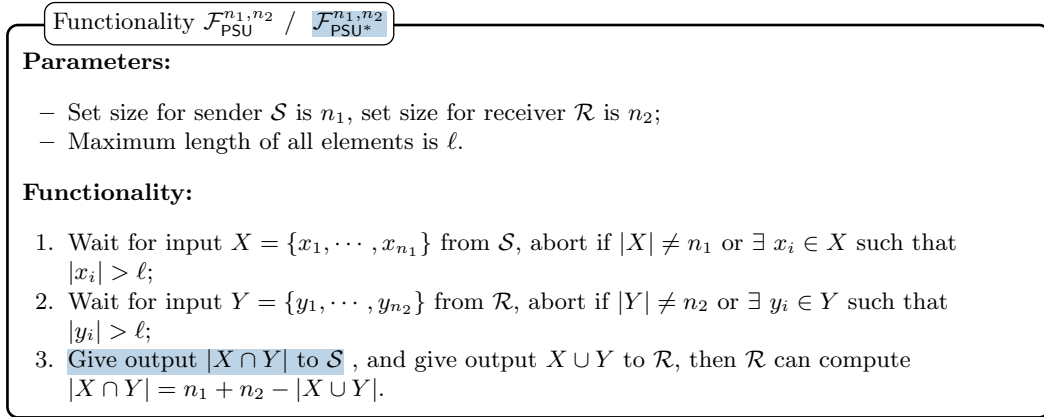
Functionality $\mathcal{F}_{\mathsf{PSU}}^{n_1,n_2}$ / $\mathcal{F}_{\mathsf{PSU}^*}^{n_1,n_2}$

**Parameters:**

– Set size for sender $\mathcal{S}$ is $n_1$, set size for receiver $\mathcal{R}$ is $n_2$;
– Maximum length of all elements is $\ell$.

**Functionality:**

1. Wait for input $X = \{x_1, \cdots, x_{n_1}\}$ from $\mathcal{S}$, abort if $|X| \neq n_1$ or $\exists\ x_i \in X$ such that $|x_i| > \ell$;
2. Wait for input $Y = \{y_1, \cdots, y_{n_2}\}$ from $\mathcal{R}$, abort if $|Y| \neq n_2$ or $\exists\ y_i \in Y$ such that $|y_i| > \ell$;
3. Give output $|X \cap Y|$ to $\mathcal{S}$ , and give output $X \cup Y$ to $\mathcal{R}$, then $\mathcal{R}$ can compute $|X \cap Y| = n_1 + n_2 - |X \cup Y|$.